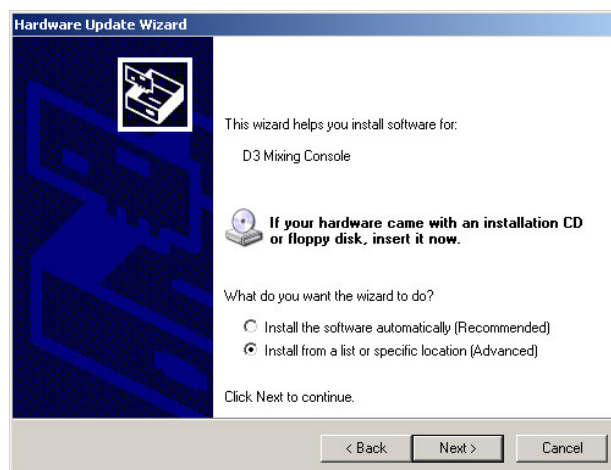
Hardware Update Wizard

This wizard helps you install software for:

D3 Mixing Console

If your hardware came with an installation CD or floppy disk, insert it now.

What do you want the wizard to do?

Install the software automatically (Recommended)

Install from a list or specific location (Advanced)

Click Next to continue.

< Back
Next >
Cancel